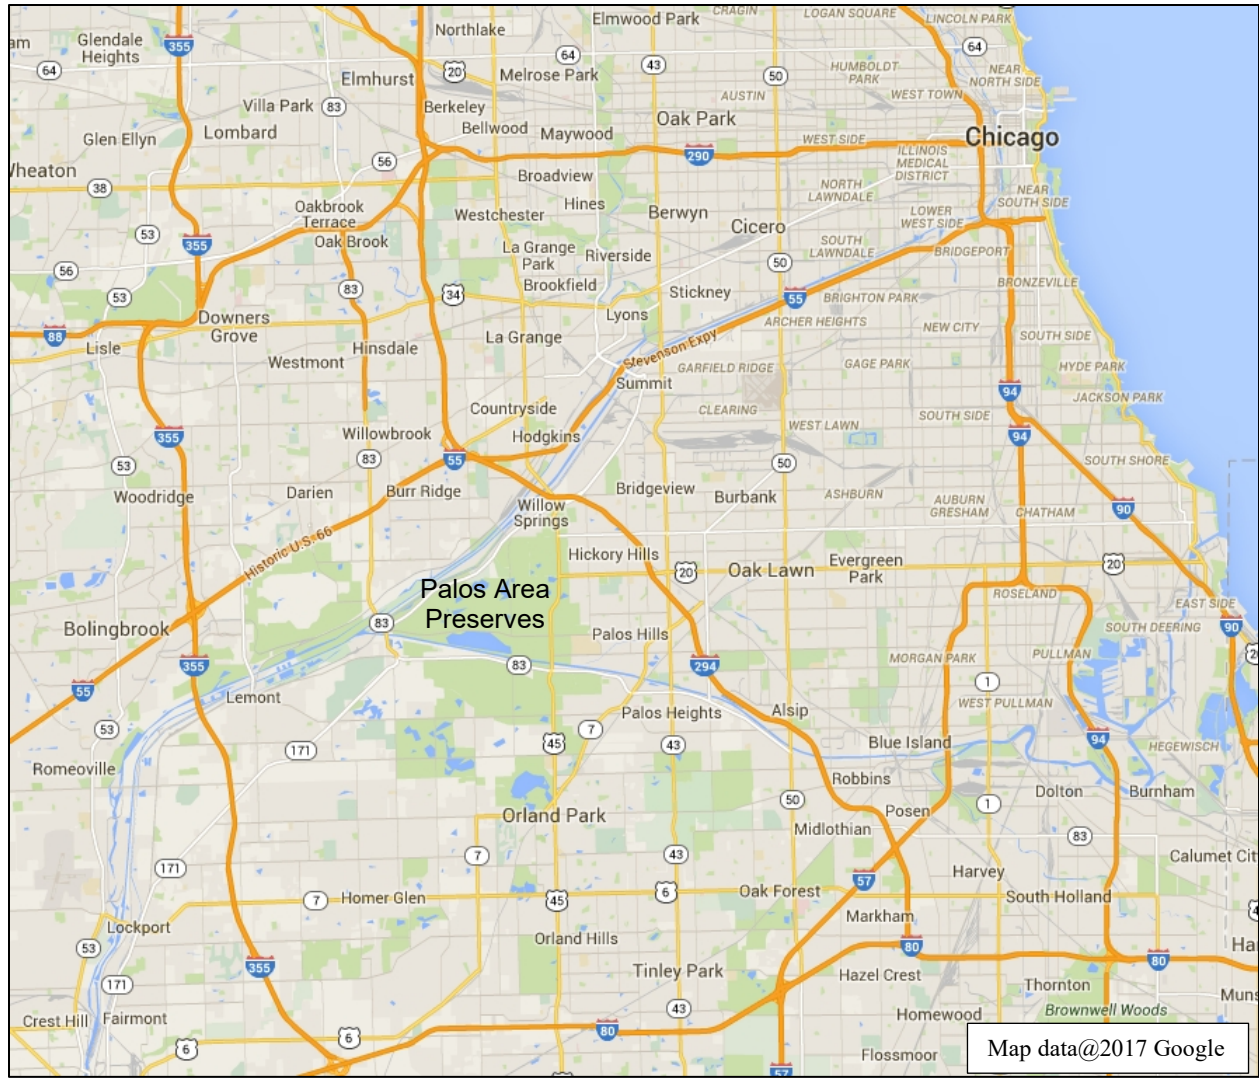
am
Glendale Heights
355
64
Northlake
Elmwood Park
CRAGIN
LOGAN SQUARE
LINCOLN PARK
64
20
Melrose Park
64
43
50
HUMBOLDT PARK
NEAR NORTH SIDE
Elmhurst
Villa Park
83
Berkeley
AUSTIN
WEST TOWN
Glen Ellyn
Lombard
Bellwood
Maywood
Oak Park
WEST SIDE
Chicago
290
ILLINOIS MEDICAL DISTRICT
Wheaton
56
Broadview
38
NORTH LAWNDALE
NEAR SOUTH SIDE
Oakbrook Terrace
Hines
Westchester
Berwyn
LOWER WEST SIDE
53
355
Oak Brook
La Grange Park
Riverside
Cicero
SOUTH LAWNDALE
BRIDGEPORT
56
50
Brookfield
BRONZEVILLE
53
83
34
Stickney
55
BRIGHTON PARK
Downers Grove
Lyons
ARCHER HEIGHTS
NEW CITY
88
Lisle
SOUTH SIDE
Hinsdale
La Grange
Westmont
Stevenson Expy
GARFIELD RIDGE
GAGE PARK
HYDE PARK
Summit
94
JACKSON PARK
Countryside
CLEARING
SOUTH SIDE
355
Willowbrook
WEST LAWN
94
Hodgkins
83
55
50
SOUTH SHORE
53
Woodridge
Darien
Burr Ridge
Bridgeview
Burbank
ASHBURN
AUBURN GRESHAM
CHATHAM
90
Willow Springs
Historic U.S. 66
Hickory Hills
Evergreen Park
20
Oak Lawn
20
Palos Area Preserves
ROSELAND
EAST SIDE
Bolingbrook
83
Palos Hills
SOUTH DEERING
90
355
83
294
MORGAN PARK
PULLMAN
55
Lemont
1
WEST PULLMAN
53
Palos Heights
Alsip
7
171
45
43
Blue Island
94
HEGEWISCH
Romeoville
Robbins
Dolton
Burnham
50
Posen
1
Orland Park
Midlothian
83
Calumet Cit
171
7
43
Harvey
57
7
Homer Glen
45
6
Oak Forest
South Holland
Lockport
Markham
53
Orland Hills
80
Ha
355
80
Tinley Park
Hazel Crest
171
Thornton
43
Brownwell Woods
Muns
Crest Hill
Fairmont
80
Homewood
6
6
Flossmoor
57
Map data@2017 Google